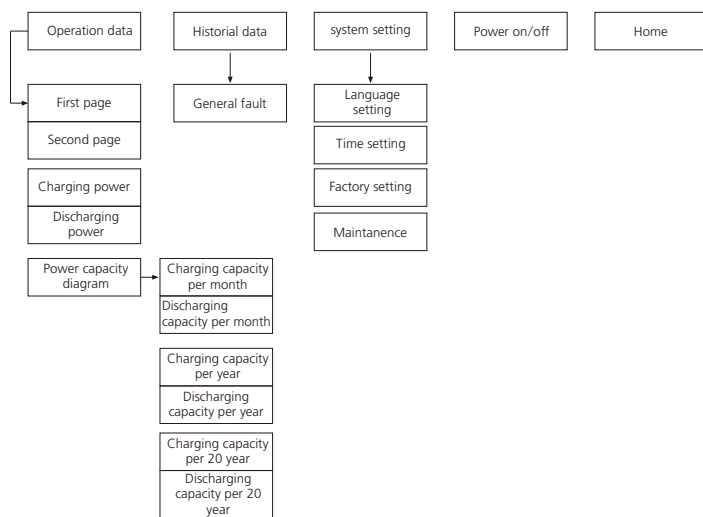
Operation data

Historial data

system setting

Power on/off

Home

First page

Second page

Charging power

Discharging power

Power capacity diagram

Charging capacity per month

Discharging capacity per month

Charging capacity per year

Discharging capacity per year

Charging capacity per 20 year

Discharging capacity per 20 year

General fault

Language setting

Time setting

Factory setting

Maintanence